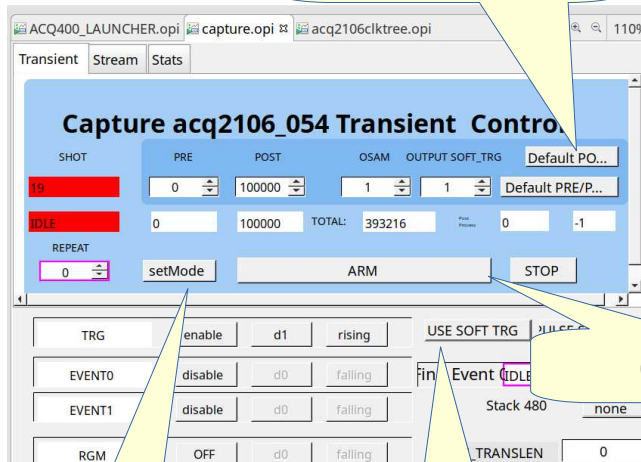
ACQ400_LAUNCHER.opi capture.opi ⊠ acq2106clktree.opi 110%

Transient Stream Stats

Capture acq2106_054 Transient Contro

SHOT PRE POST OSAM OUTPUT SOFT_TRG Default PO...

19 0 100000 1 1 Default PRE/P...

IDLE 0 100000 TOTAL: 393216 Post Process 0 -1

REPEAT
0 setMode ARM STOP

TRG enable d1 rising USE SOFT TRG PULSE G

EVENT0 disable d0 falling Fin Event C IDLE

EVENT1 disable d0 falling Stack 480 none

RGM OFF d0 falling TRANSLEN 0